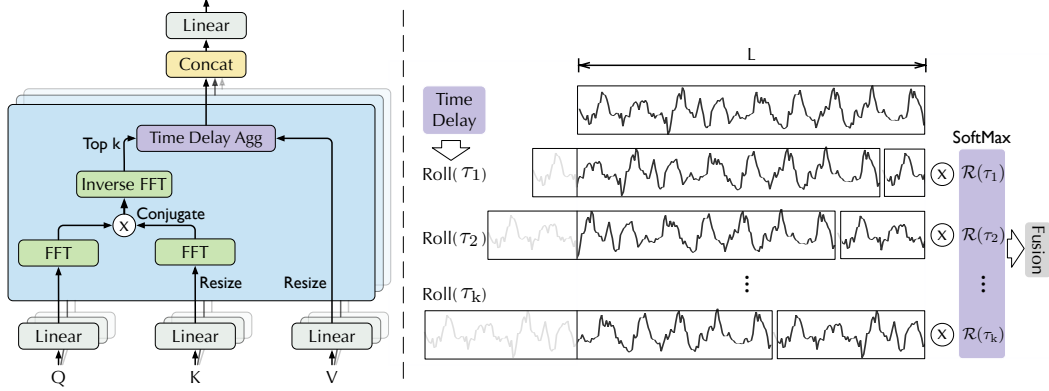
Linear
Concat
Top k
Time Delay Agg
Inverse FFT
Conjugate
X
FFT
FFT
Resize
Resize
Linear
Linear
Linear
Q
K
V

L
Time Delay
Roll($\tau_1$)
Roll($\tau_2$)
Roll($\tau_k$)
⋮
SoftMax
X
$\mathcal{R}(\tau_1)$
X
$\mathcal{R}(\tau_2)$
⋮
X
$\mathcal{R}(\tau_k)$
Fusion